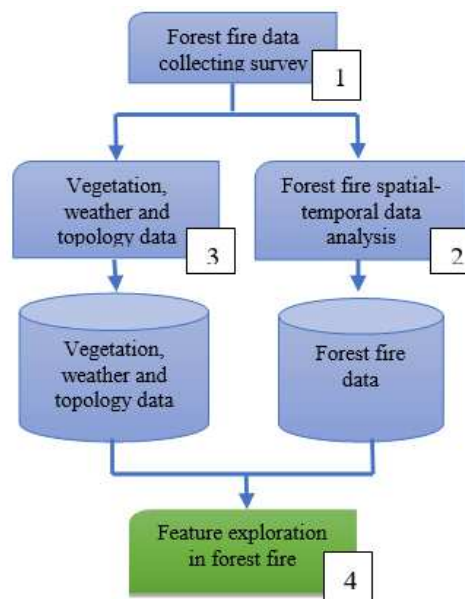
Forest fire data collecting survey

1

Vegetation, weather and topology data

3

Forest fire spatial-temporal data analysis

2

Vegetation, weather and topology data

Forest fire data

Feature exploration in forest fire

4